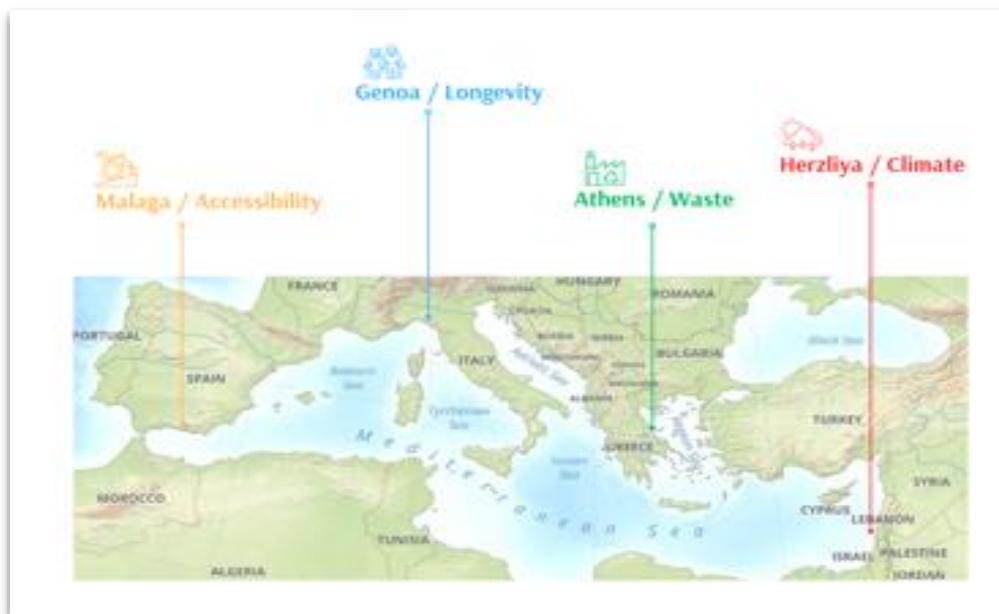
Genoa / Longevity

Malaga / Accessibility

Athens / Waste

Herzliya / Climate

FRANCE
HUNGARY
ROMANIA
PORTUGAL
SPAIN
ITALY
BULGARIA
Black Sea
Balearic Sea
Tyrrhenian Sea
Adriatic Sea
ALBANIA
TURKEY
GREECE
Ionian Sea
Mediterranean Sea
MOROCCO
TUNISIA
ALGERIA
CYPRUS
SYRIA
LEBANON
ISRAEL
PALESTINE
JORDAN